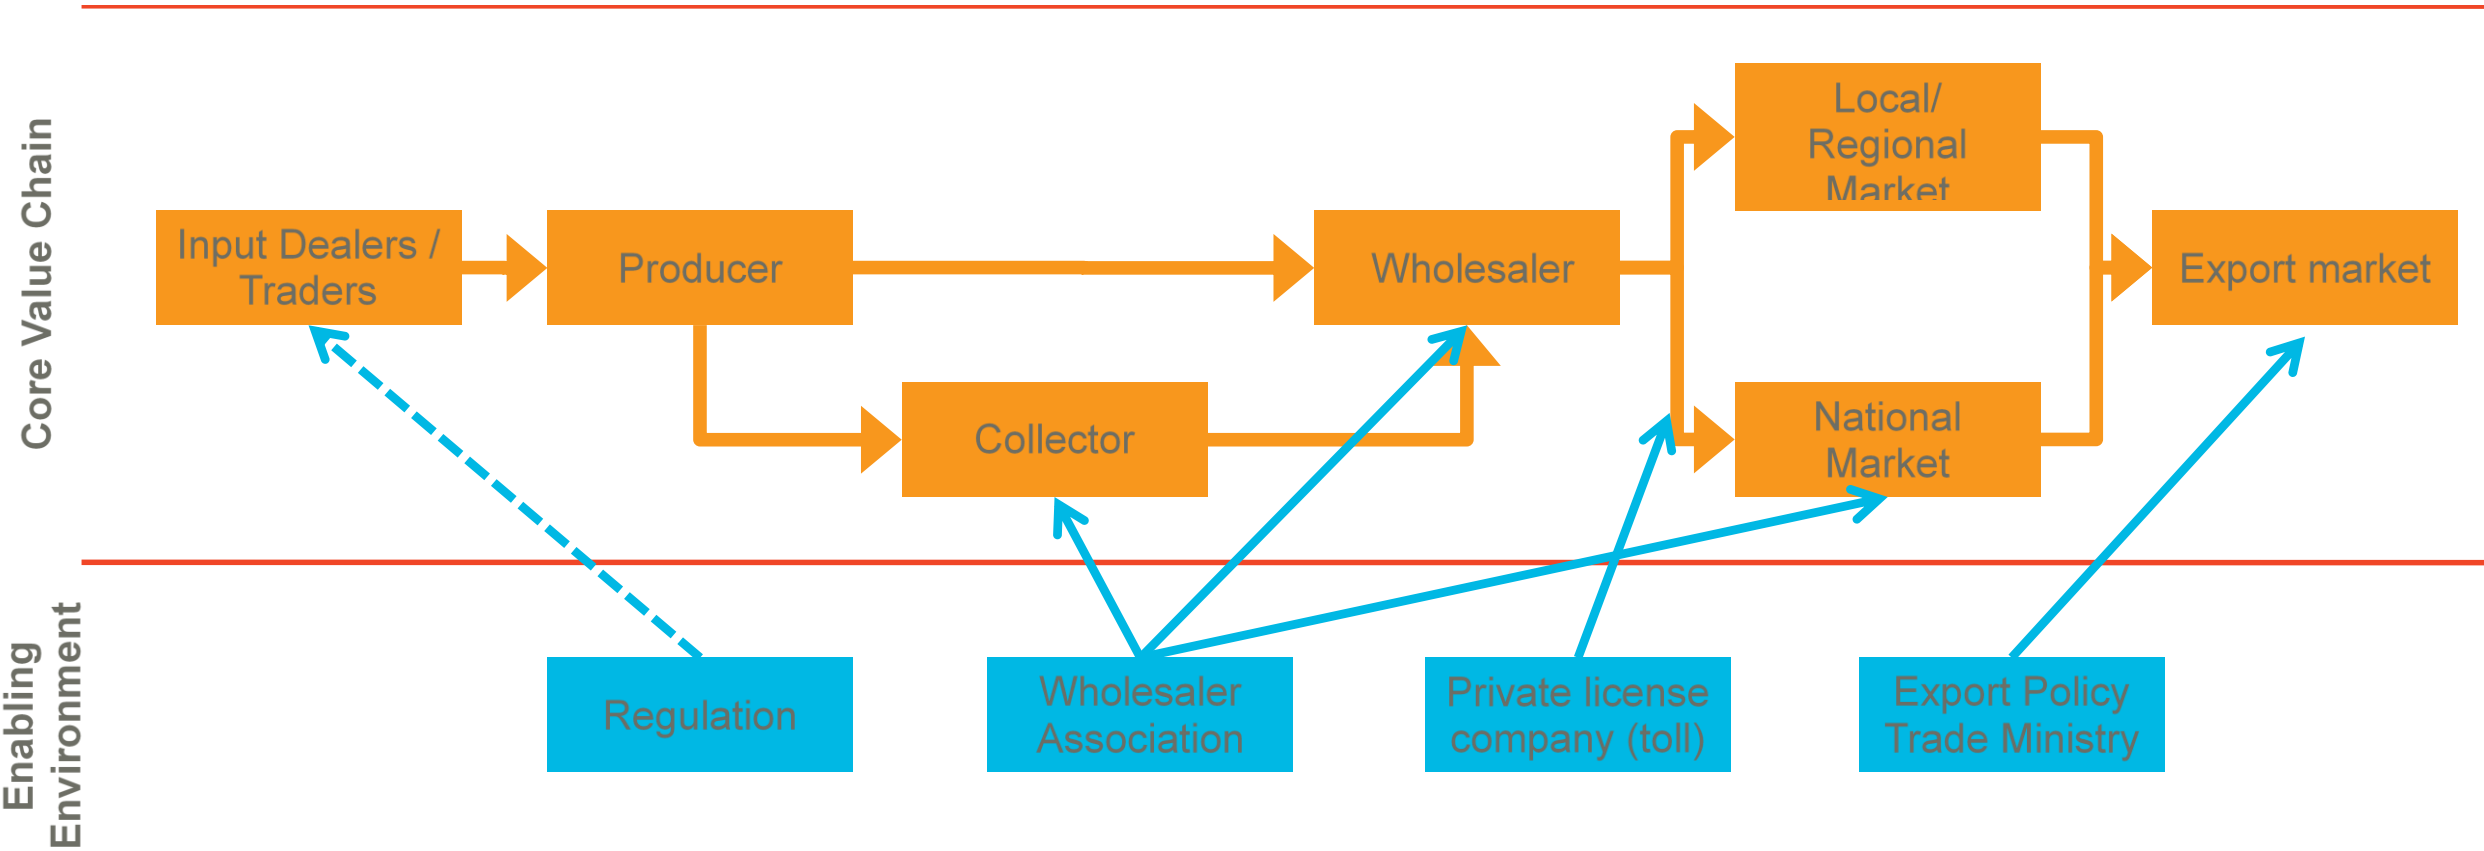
Core Value Chain

Input Dealers / Traders

Producer

Wholesaler

Local/ Regional Market

Export market

Collector

National Market

Enabling Environment

Regulation

Wholesaler Association

Private license company (toll)

Export Policy Trade Ministry